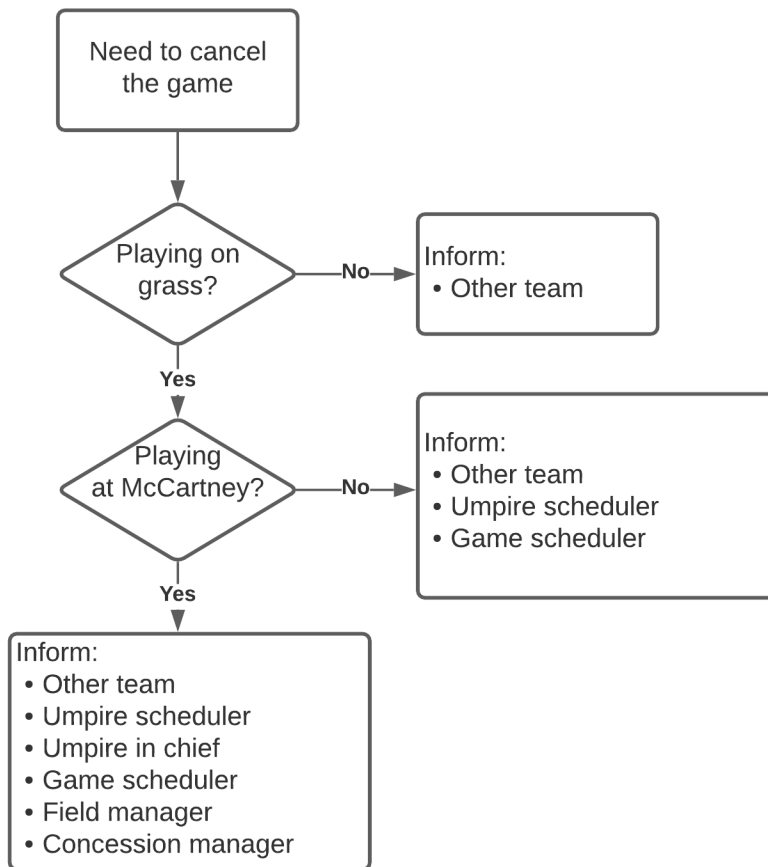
Need to cancel the game

Playing on grass?

No

Inform:
• Other team

Yes

Playing at McCartney?

No

Inform:
• Other team
• Umpire scheduler
• Game scheduler

Yes

Inform:
• Other team
• Umpire scheduler
• Umpire in chief
• Game scheduler
• Field manager
• Concession manager